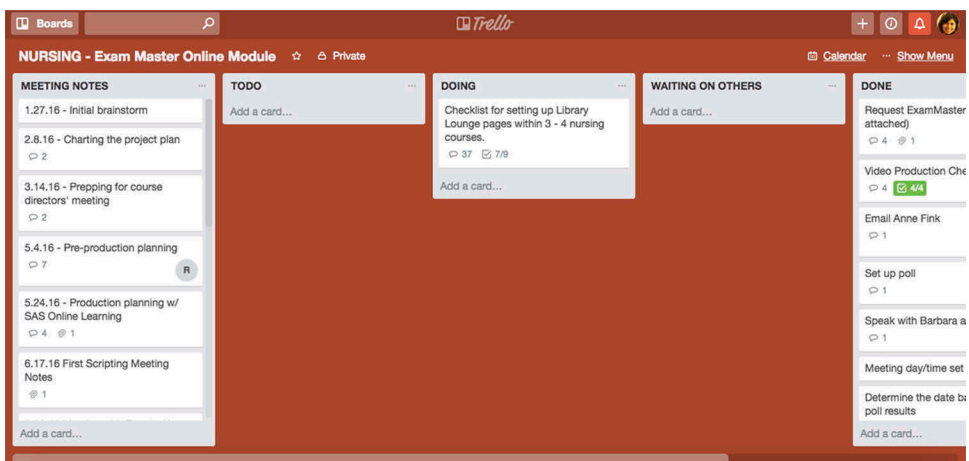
Boards

Trello

NURSING - Exam Master Online Module ☆ Private

Calendar ··· Show Menu

MEETING NOTES ···

1.27.16 - Initial brainstorm

2.8.16 - Charting the project plan
2

3.14.16 - Prepping for course directors' meeting
2

5.4.16 - Pre-production planning
7
R

5.24.16 - Production planning w/ SAS Online Learning
4 1

6.17.16 First Scripting Meeting Notes
1

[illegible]

Add a card...

TODO ···

Add a card...

DOING ···

Checklist for setting up Library Lounge pages within 3 - 4 nursing courses.
37 7/9

Add a card...

WAITING ON OTHERS ···

Add a card...

DONE

Request ExamMaster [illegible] attached)
4 1

Video Production Che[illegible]
4 4/4

Email Anne Fink
1

Set up poll
1

Speak with Barbara a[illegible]
1

Meeting day/time set

Determine the date b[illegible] poll results

Add a card...